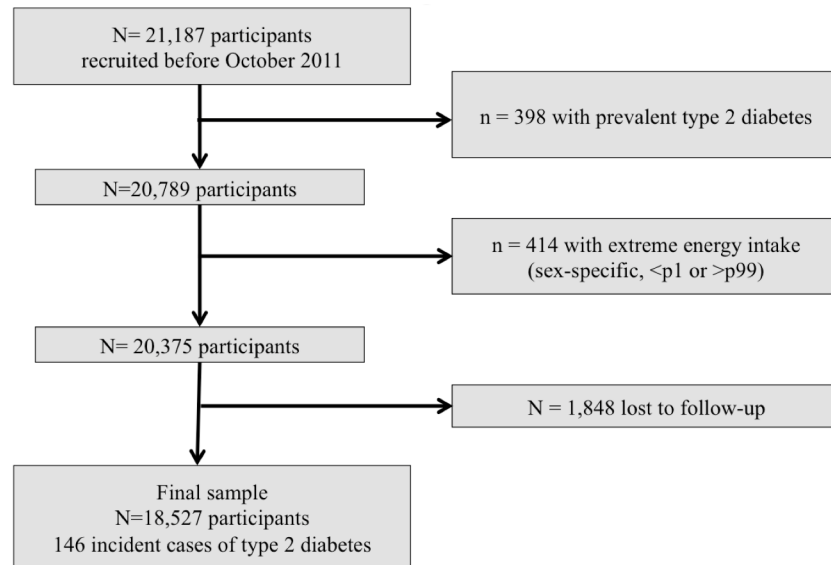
N= 21,187 participants
recruited before October 2011

n = 398 with prevalent type 2 diabetes

N=20,789 participants

n = 414 with extreme energy intake
(sex-specific, <p1 or >p99)

N= 20,375 participants

N = 1,848 lost to follow-up

Final sample
N=18,527 participants
146 incident cases of type 2 diabetes